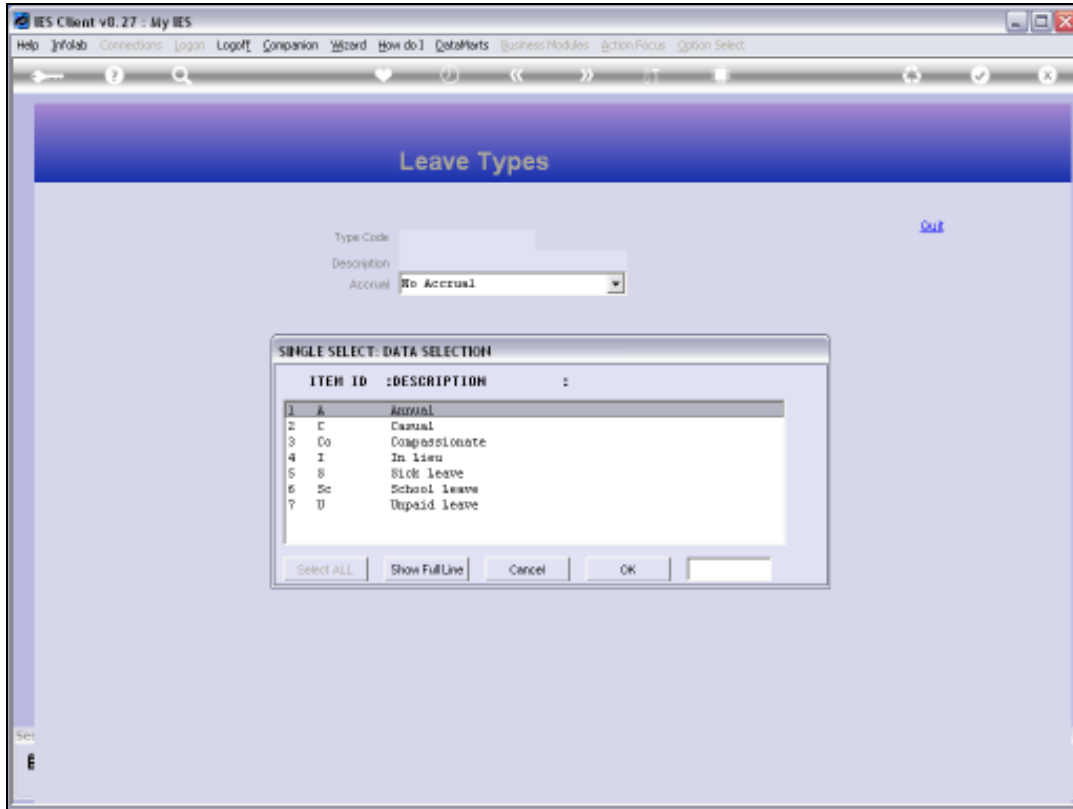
IES Client v8.27 : My IES

Help Infolab Connections Logon Logoff Companion Wizard How do I DataMarts Business Modules Action Focus Option Select

Leave Types

Out

Type Code

Description

Accrual No Accrual

SINGLE SELECT: DATA SELECTION

ITEM ID :DESCRIPTION :

| | | |
|---|---|---|
| 1 | A | Annual |
| 2 | C | Casual |
| 3 | Co | Compassionate |
| 4 | I | In lieu |
| 5 | S | Sick leave |
| 6 | Sc | School leave |
| 7 | U | Unpaid leave |

Select ALL Show Full Line Cancel OK

Se

E